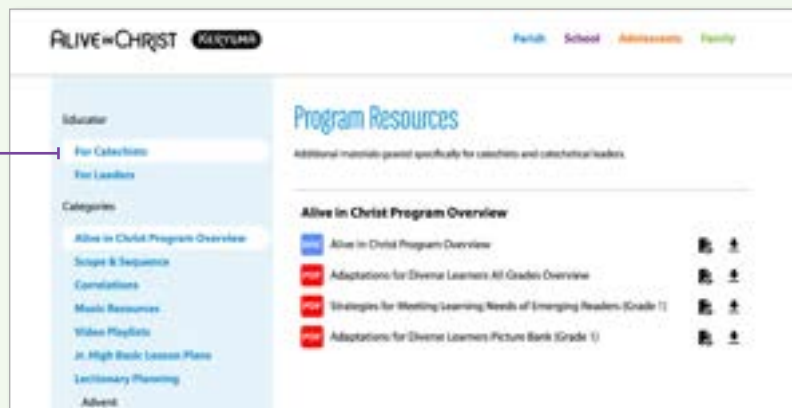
ALIVE IN CHRIST KERYGMA

Parish School Adolescents Family

Educator

For Catechists

For Leaders

Categories

Alive in Christ Program Overview

Scope & Sequence

Correlations

Music Resources

Video Playlists

Jr. High Basic Lesson Plans

Lectionary Planning

Advent

Program Resources

Additional materials geared specifically for catechists and catechetical leaders.

Alive in Christ Program Overview

DOC Alive in Christ Program Overview

PDF Adaptations for Diverse Learners All Grades Overview

PDF Strategies for Meeting Learning Needs of Emerging Readers (Grade 1)

PDF Adaptations for Diverse Learners Picture Bank (Grade 1)